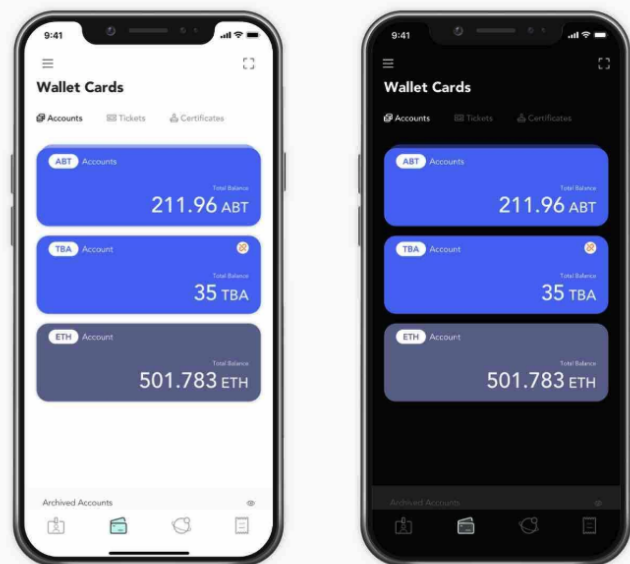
9:41

Wallet Cards

Accounts Tickets Certificates

ABT Accounts
Total Balance
211.96 ABT

TBA Account
Total Balance
35 TBA

ETH Account
Total Balance
501.783 ETH

Archived Accounts

9:41

Wallet Cards

Accounts Tickets Certificates

ABT Accounts
Total Balance
211.96 ABT

TBA Account
Total Balance
35 TBA

ETH Account
Total Balance
501.783 ETH

Archived Accounts